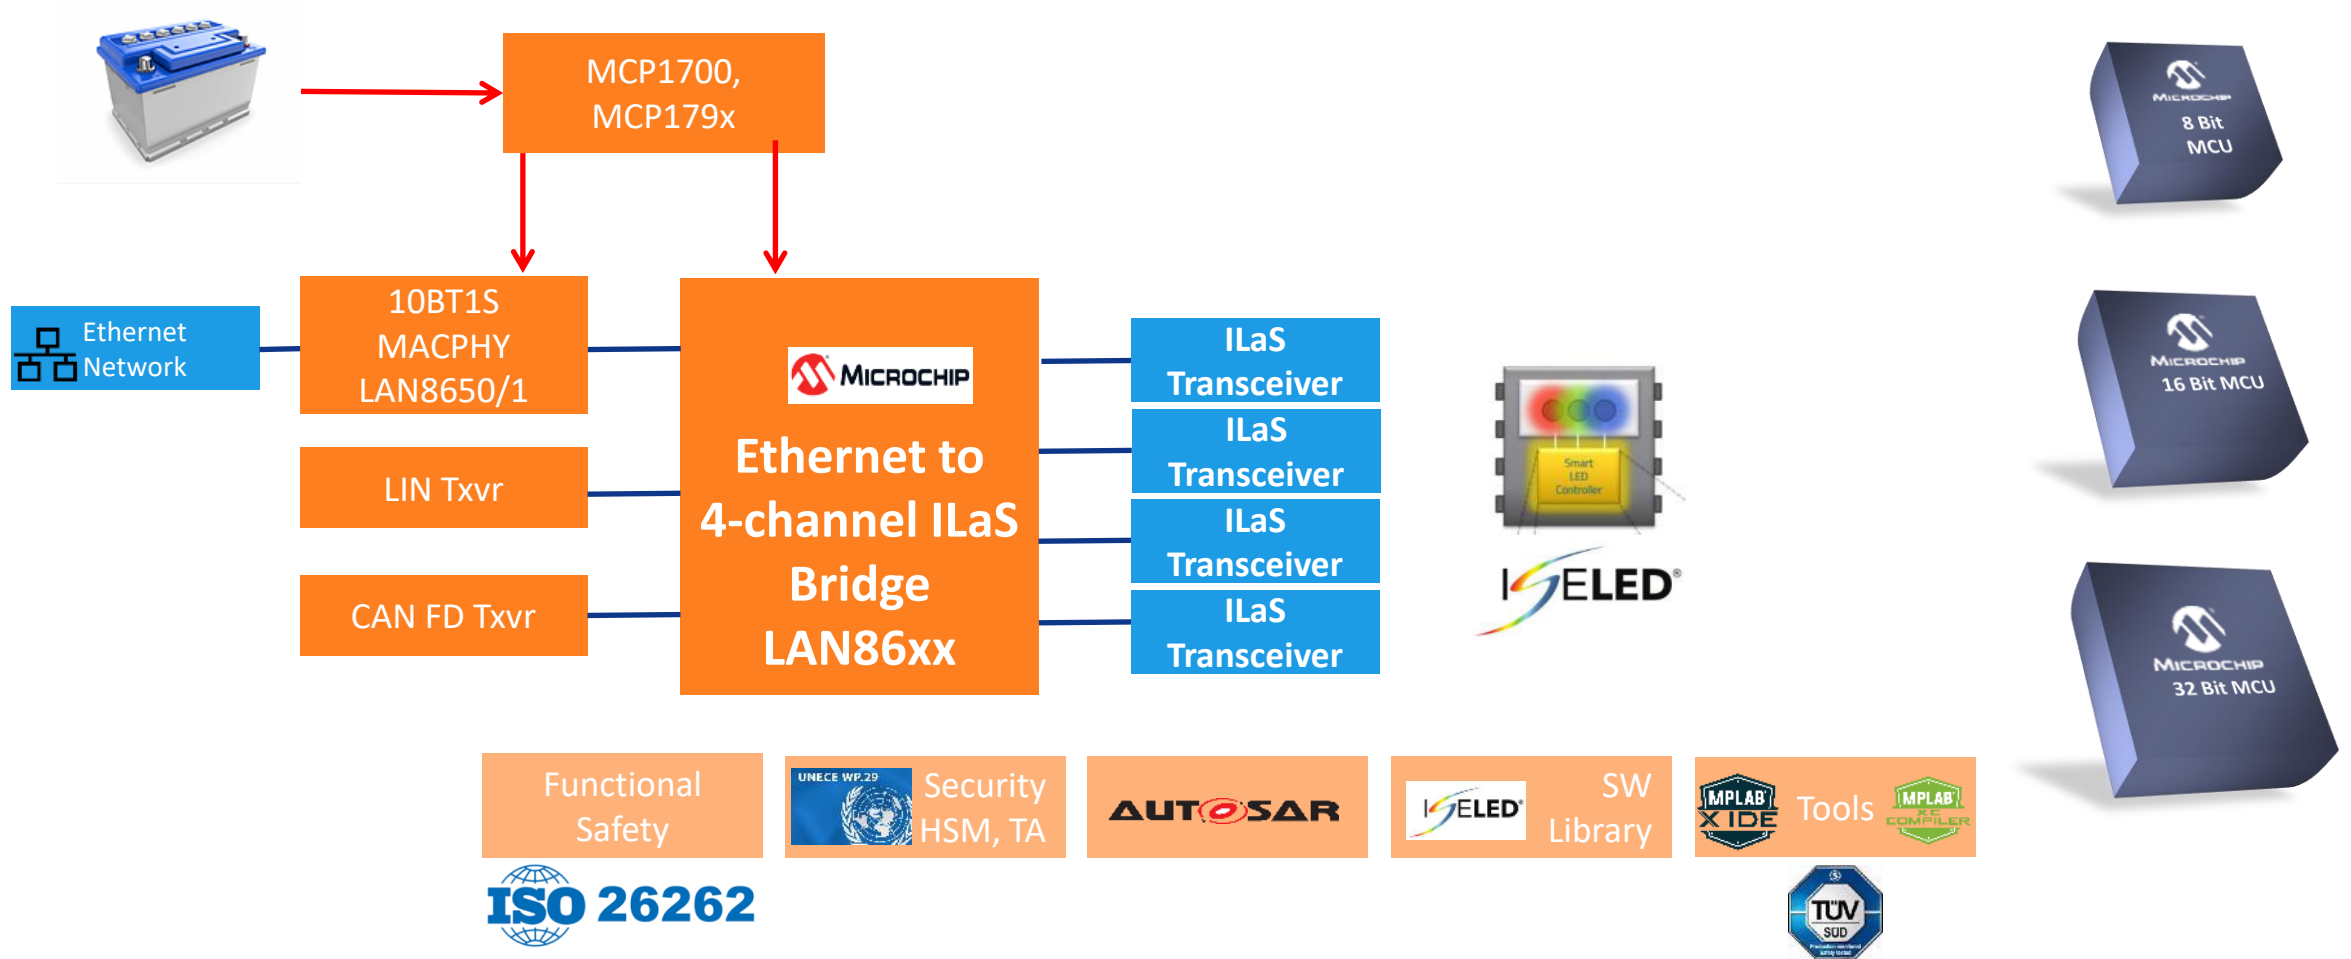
MCP1700, MCP179x

Ethernet Network

10BT1S MACPHY LAN8650/1

LIN Txvr

CAN FD Txvr

MICROCHIP

Ethernet to 4-channel ILaS Bridge LAN86xx

ILaS Transceiver

ILaS Transceiver

ILaS Transceiver

ILaS Transceiver

Smart LED Controller

ISELED®

MICROCHIP 8 Bit MCU

MICROCHIP 16 Bit MCU

MICROCHIP 32 Bit MCU

Functional Safety

UNECE WP.29 Security HSM, TA

AUTOSAR

ISELED® SW Library

MPLAB X IDE Tools MPLAB XC COMPILER

ISO 26262

TÜV SÜD